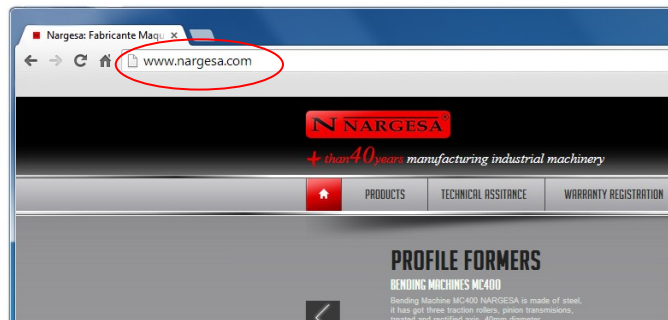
Nargesa: Fabricante Maqu ×

www.nargesa.com

N NARGESA®

+ than 40 years manufacturing industrial machinery

PRODUCTS | TECHNICAL ASSITANCE | WARRANTY REGISTRATION

PROFILE FORMERS

BENDING MACHINES MC400

Bending Machine MC400 NARGESA is made of steel, it has got three traction rollers, pinion transmisions, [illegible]